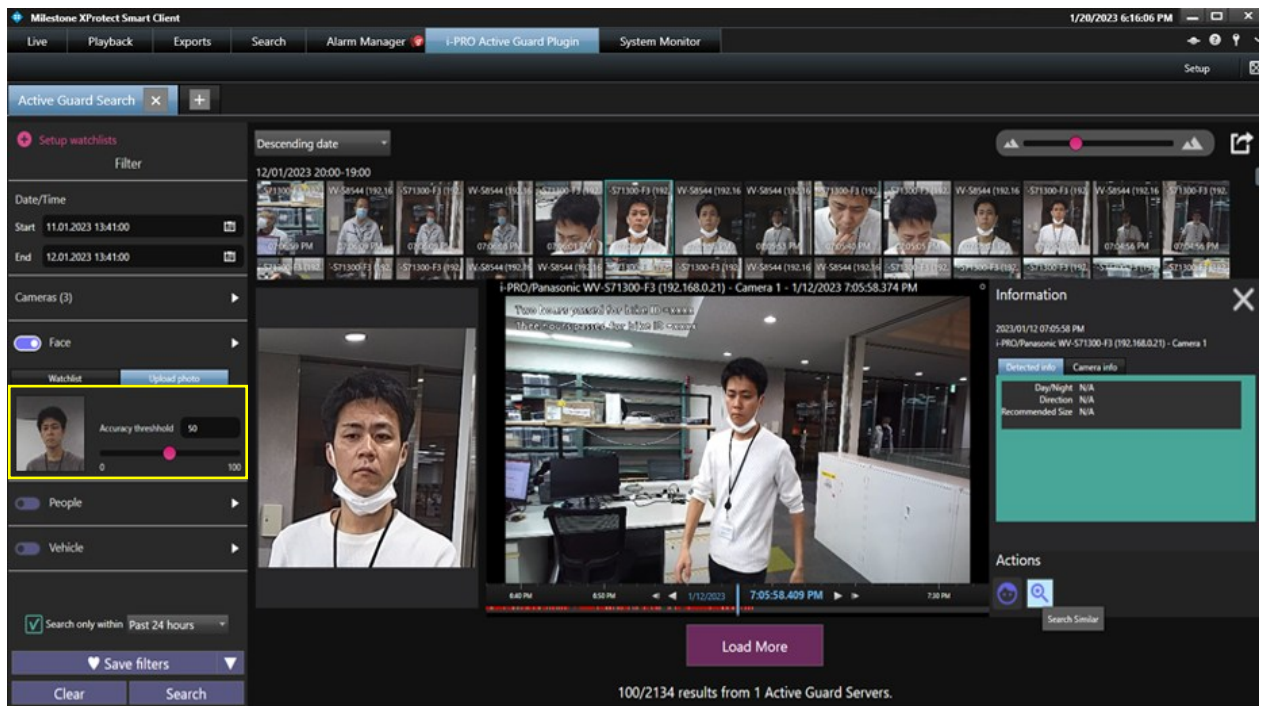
Milestone XProtect Smart Client

1/20/2023 6:16:06 PM

Live | Playback | Exports | Search | Alarm Manager | i-PRO Active Guard Plugin | System Monitor

Setup

Active Guard Search

Setup watchlists

Filter

Date/Time

Start 11.01.2023 13:41:00

End 12.01.2023 13:41:00

Cameras (3)

Face

Watchlist | Upload photo

Accuracy threshold 50

0 100

People

Vehicle

Search only within Past 24 hours

Save filters

Clear | Search

Descending date

12/01/2023 20:00-19:00

S71300-F3 (192. W-S8544 (192.16 S71300-F3 (192. W-S8544 (192.16 S71300-F3 (192. S71300-F3 (192. W-S8544 (192.16 W-S8544 (192.16 S71300-F3 (192. S71300-F3 (192. W-S8544 (192.16 S71300-F3 (192. W-S8544 (192.16 S71300-F3 (192.

07:06:59 PM 07:06:09 PM 07:06:01 PM 07:05:58 PM 07:05:43 PM 07:05:40 PM 07:05:05 PM 07:04:56 PM 07:04:56 PM

i-PRO/Panasonic WV-S71300-F3 (192.168.0.21) - Camera 1 - 1/12/2023 7:05:58.374 PM

6:40 PM 6:50 PM 1/12/2023 7:05:58.409 PM 7:30 PM

Information

2023/01/12 07:05:58 PM

i-PRO/Panasonic WV-S71300-F3 (192.168.0.21) - Camera 1

Detected info | Camera info

Day/Night N/A
Direction N/A
Recommended Size N/A

Actions

Search Similar

Load More

100/2134 results from 1 Active Guard Servers.